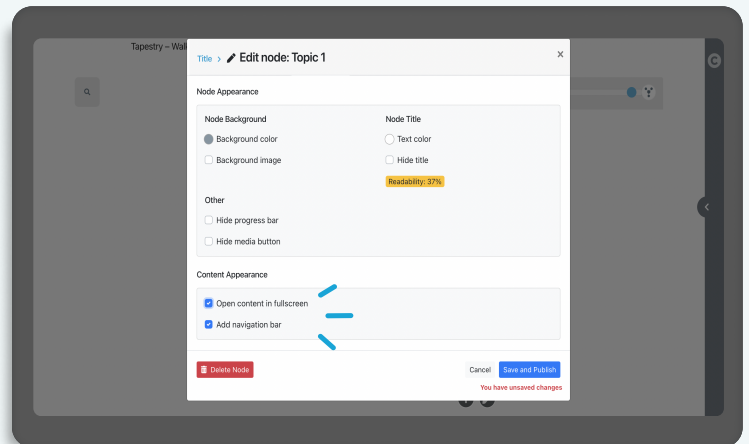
Tapestry – Wall

Title › Edit node: Topic 1

×

Node Appearance

Node Background

Background color

Background image

Node Title

Text color

Hide title

Readability: 37%

Other

Hide progress bar

Hide media button

Content Appearance

Open content in fullscreen

Add navigation bar

Delete Node

Cancel

Save and Publish

You have unsaved changes